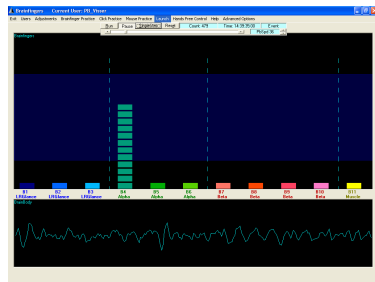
BrainFingers Current User: PB_Visnor

Exit Users Adjustments Brainfinger Practice Click Practice Mouse Practice Layouts Hands Free Control Help Advanced Options

Run Pause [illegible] Reset Count: 479 Time: 14:39:35.68 Event: PkSpd 35

Brainfingers

B1 LFGlance
B2 LFGlance
B3 LFGlance
B4 Alpha
B5 Alpha
B6 Alpha
B7 Beta
B8 Beta
B9 Beta
B10 Beta
B11 Muscle

DataBody